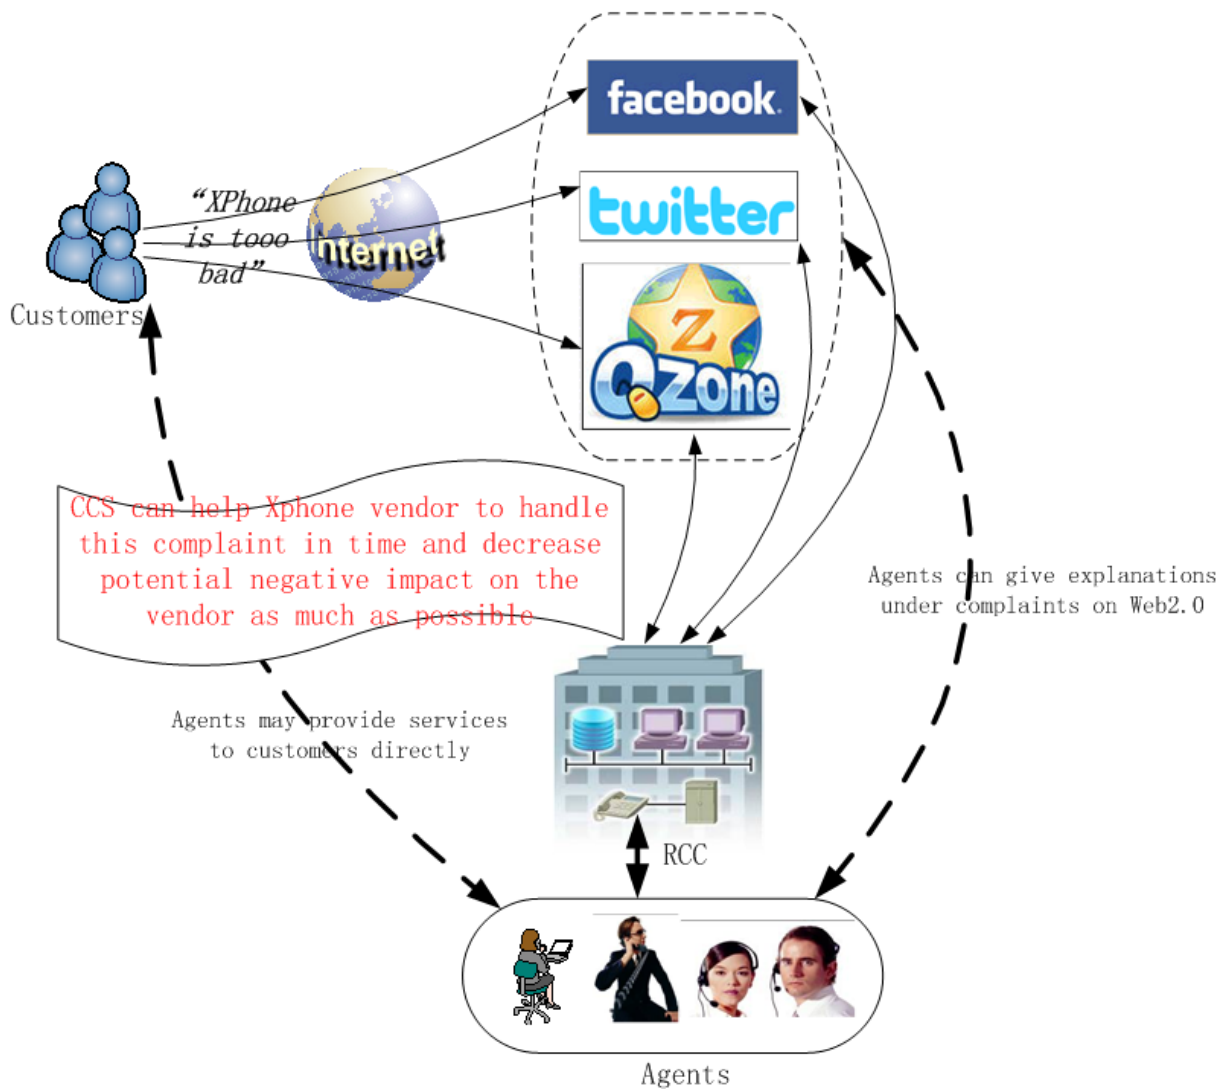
facebook

twitter

Z

QZone

"XPhone is tooo bad"

Internet

Customers

CCS can help Xphone vendor to handle this complaint in time and decrease potential negative impact on the vendor as much as possible

Agents can give explanations under complaints on Web2.0

Agents may provide services to customers directly

RCC

Agents